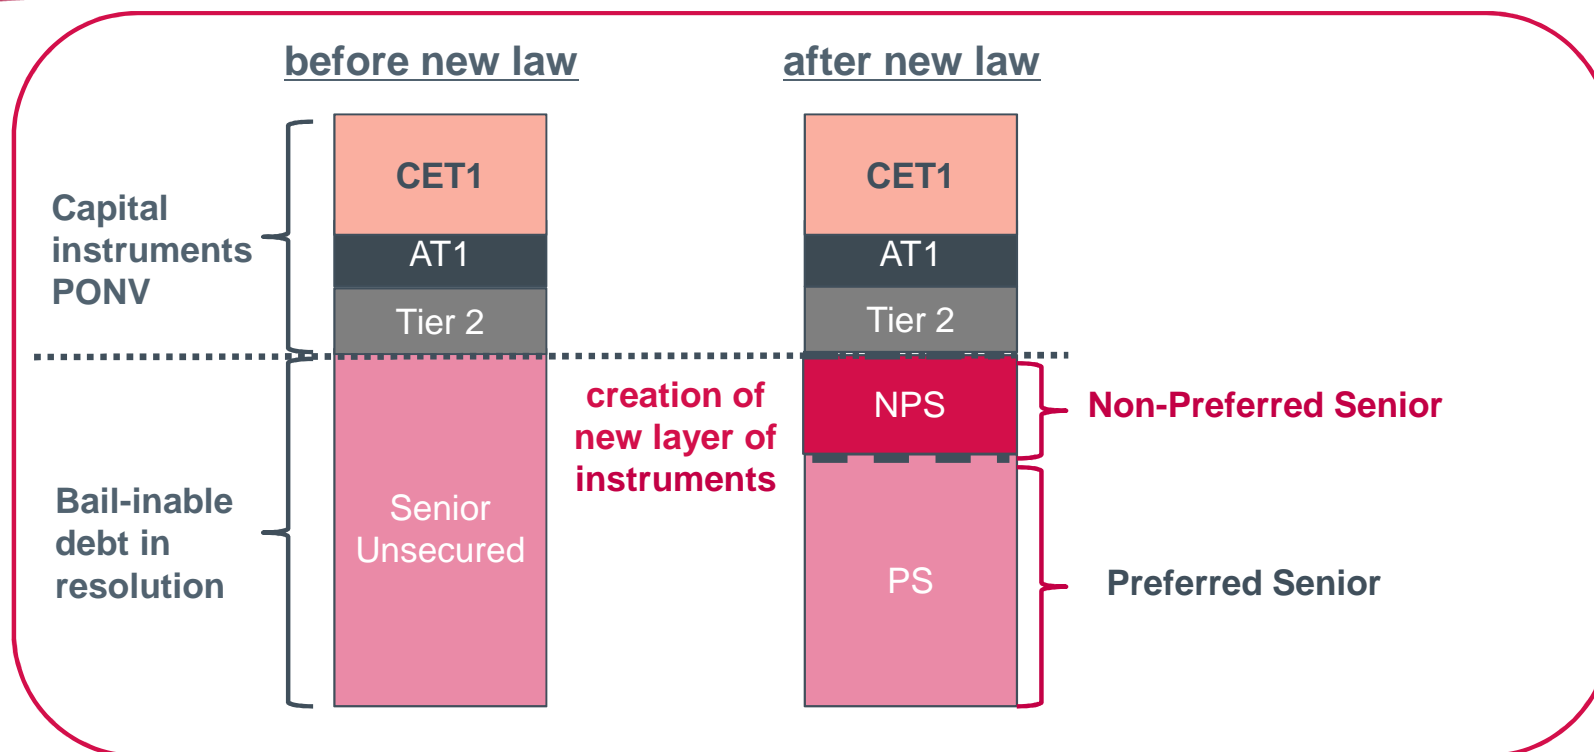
before new law

after new law

Capital instruments PONV

CET1

AT1

Tier 2

CET1

AT1

Tier 2

Bail-inable debt in resolution

Senior Unsecured

creation of new layer of instruments

NPS

Non-Preferred Senior

PS

Preferred Senior